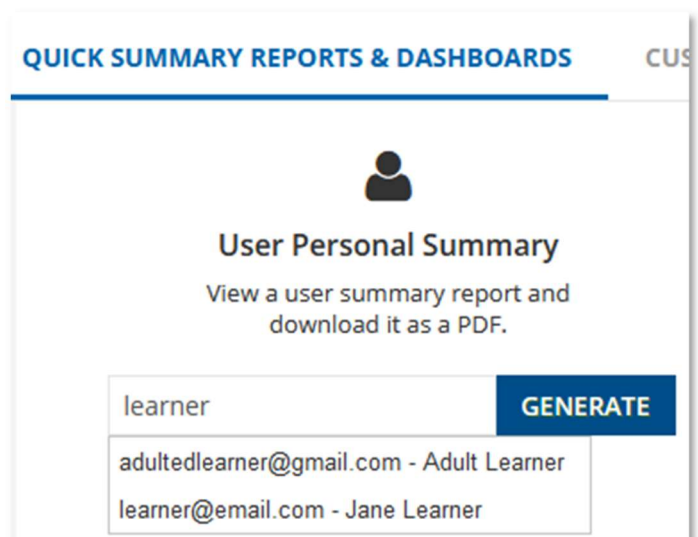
QUICK SUMMARY REPORTS & DASHBOARDS

CUS

User Personal Summary

View a user summary report and download it as a PDF.

learner

GENERATE

adultedlearner@gmail.com - Adult Learner

learner@email.com - Jane Learner